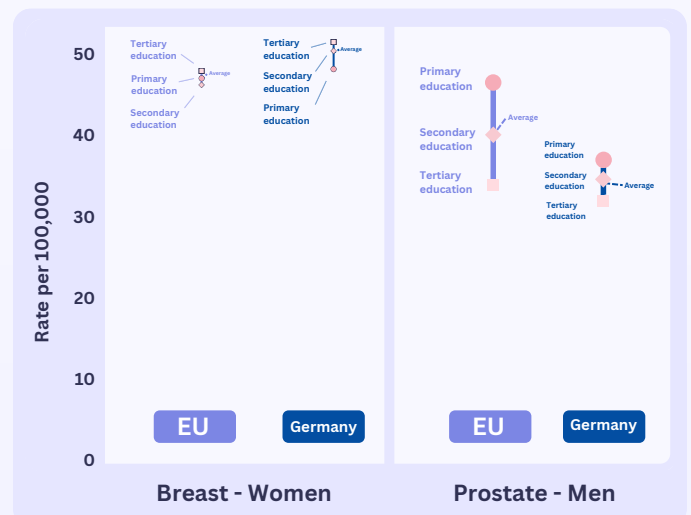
50
40
30
20
10
0

Rate per 100,000

Tertiary education
Primary education
Secondary education
Average

Tertiary education
Secondary education
Primary education
Average

EU
Germany

Primary education
Secondary education
Tertiary education
Average

Primary education
Secondary education
Tertiary education
Average

EU
Germany

Breast - Women
Prostate - Men